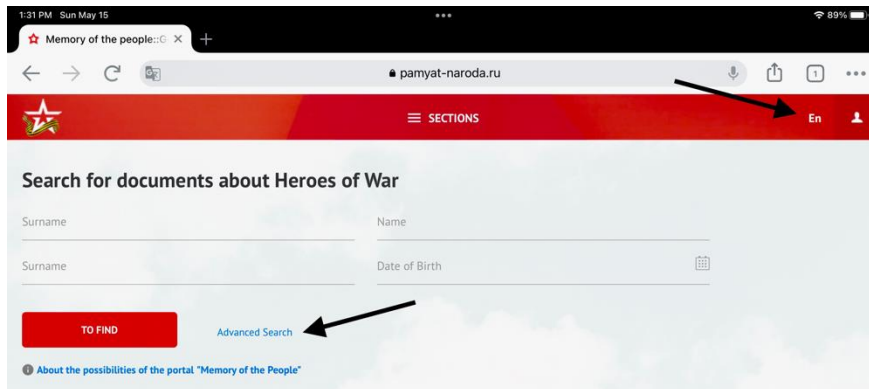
1:31 PM Sun May 15

89%

Memory of the people::G

pamyat-naroda.ru

1

SECTIONS

En

Search for documents about Heroes of War

Surname

Name

Surname

Date of Birth

TO FIND

Advanced Search

About the possibilities of the portal "Memory of the People"